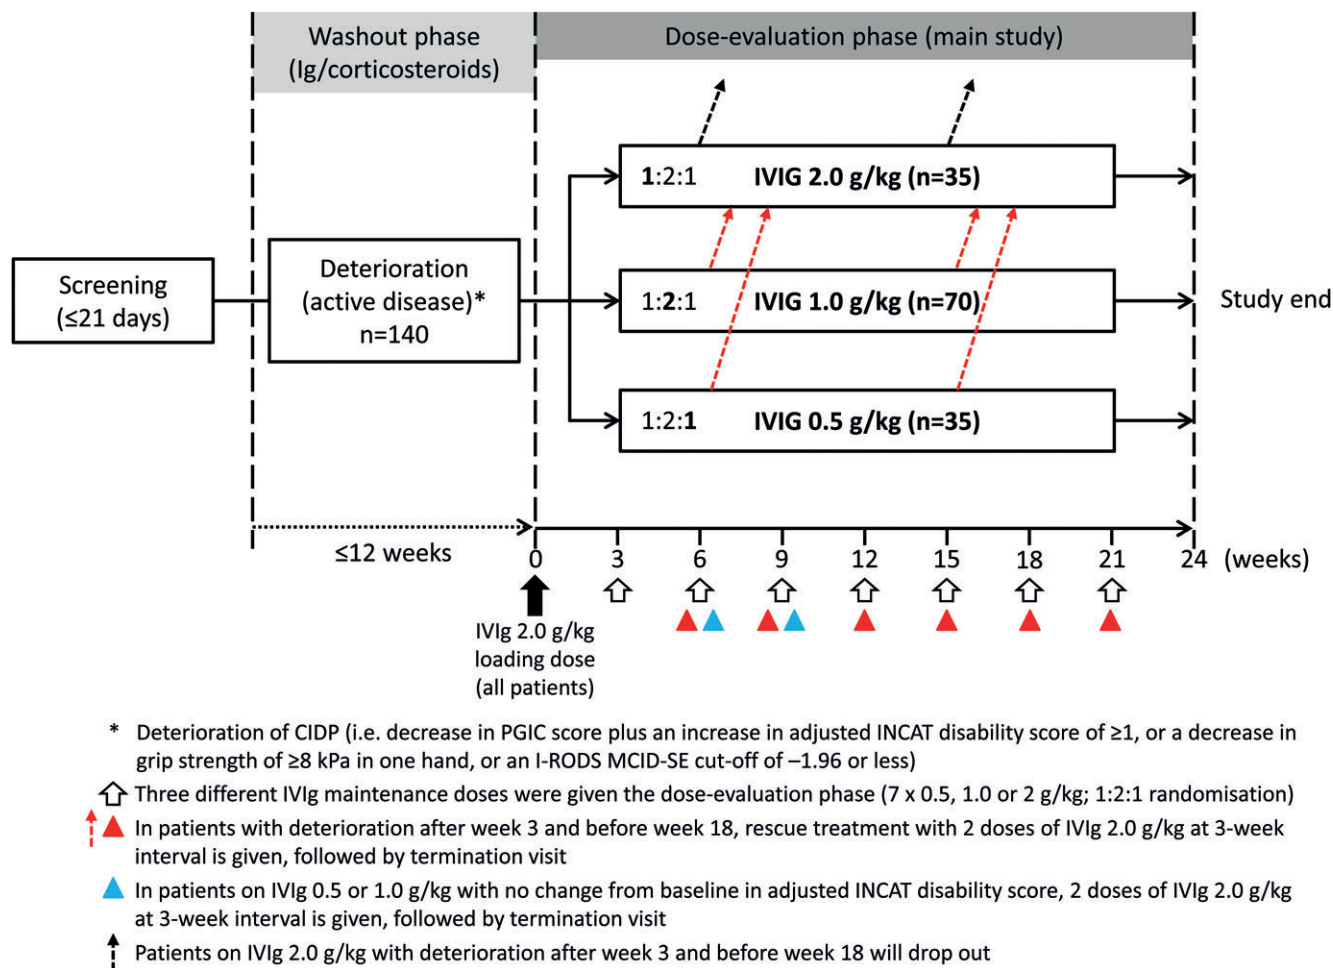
Washout phase (Ig/corticosteroids)

Dose-evaluation phase (main study)

Screening (≤21 days)

Deterioration (active disease)* n=140

**1**:2:1 IVIG 2.0 g/kg (n=35)

1:**2**:1 IVIG 1.0 g/kg (n=70)

1:2:**1** IVIG 0.5 g/kg (n=35)

Study end

≤12 weeks

0 3 6 9 12 15 18 21 24 (weeks)

IVIg 2.0 g/kg loading dose (all patients)

\* Deterioration of CIDP (i.e. decrease in PGIC score plus an increase in adjusted INCAT disability score of ≥1, or a decrease in grip strength of ≥8 kPa in one hand, or an I-RODS MCID-SE cut-off of –1.96 or less)

Three different IVIg maintenance doses were given the dose-evaluation phase (7 x 0.5, 1.0 or 2 g/kg; 1:2:1 randomisation)

In patients with deterioration after week 3 and before week 18, rescue treatment with 2 doses of IVIg 2.0 g/kg at 3-week interval is given, followed by termination visit

In patients on IVIg 0.5 or 1.0 g/kg with no change from baseline in adjusted INCAT disability score, 2 doses of IVIg 2.0 g/kg at 3-week interval is given, followed by termination visit

Patients on IVIg 2.0 g/kg with deterioration after week 3 and before week 18 will drop out